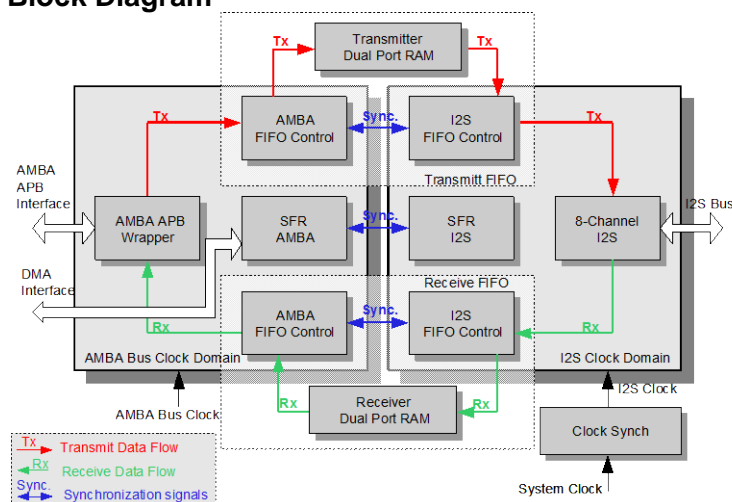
Block Diagram

Transmitter Dual Port RAM

Tx

Tx

Tx

AMBA FIFO Control

Sync.

I2S FIFO Control

Tx

Transmitt FIFO

AMBA APB Interface

AMBA APB Wrapper

SFR AMBA

Sync.

SFR I2S

8-Channel I2S

I2S Bus

DMA Interface

Receive FIFO

Rx

AMBA FIFO Control

Sync.

I2S FIFO Control

Rx

AMBA Bus Clock Domain

I2S Clock Domain

I2S Clock

AMBA Bus Clock

Rx

Receiver Dual Port RAM

Rx

Clock Synch

Tx Transmit Data Flow

Rx Receive Data Flow

Sync. Synchronization signals

System Clock